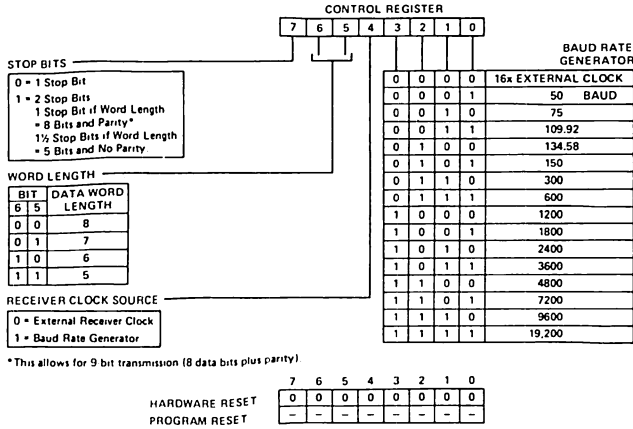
CONTROL REGISTER

| 7 | 6 | 5 | 4 | 3 | 2 | 1 | 0 |
|---|---|---|---|---|---|---|---|

STOP BITS

0 = 1 Stop Bit
1 = 2 Stop Bits
1 Stop Bit if Word Length = 8 Bits and Parity*
1½ Stop Bits if Word Length = 5 Bits and No Parity

WORD LENGTH

| BIT 6 | BIT 5 | DATA WORD LENGTH |
|---|---|---|
| 0 | 0 | 8 |
| 0 | 1 | 7 |
| 1 | 0 | 6 |
| 1 | 1 | 5 |

RECEIVER CLOCK SOURCE

0 = External Receiver Clock
1 = Baud Rate Generator

BAUD RATE GENERATOR

| 3 | 2 | 1 | 0 | |
|---|---|---|---|---|
| 0 | 0 | 0 | 0 | 16x EXTERNAL CLOCK |
| 0 | 0 | 0 | 1 | 50 BAUD |
| 0 | 0 | 1 | 0 | 75 |
| 0 | 0 | 1 | 1 | 109.92 |
| 0 | 1 | 0 | 0 | 134.58 |
| 0 | 1 | 0 | 1 | 150 |
| 0 | 1 | 1 | 0 | 300 |
| 0 | 1 | 1 | 1 | 600 |
| 1 | 0 | 0 | 0 | 1200 |
| 1 | 0 | 0 | 1 | 1800 |
| 1 | 0 | 1 | 0 | 2400 |
| 1 | 0 | 1 | 1 | 3600 |
| 1 | 1 | 0 | 0 | 4800 |
| 1 | 1 | 0 | 1 | 7200 |
| 1 | 1 | 1 | 0 | 9600 |
| 1 | 1 | 1 | 1 | 19,200 |

*This allows for 9 bit transmission (8 data bits plus parity).

| | 7 | 6 | 5 | 4 | 3 | 2 | 1 | 0 |
|---|---|---|---|---|---|---|---|---|
| HARDWARE RESET | 0 | 0 | 0 | 0 | 0 | 0 | 0 | 0 |
| PROGRAM RESET | – | – | – | – | – | – | – | – |